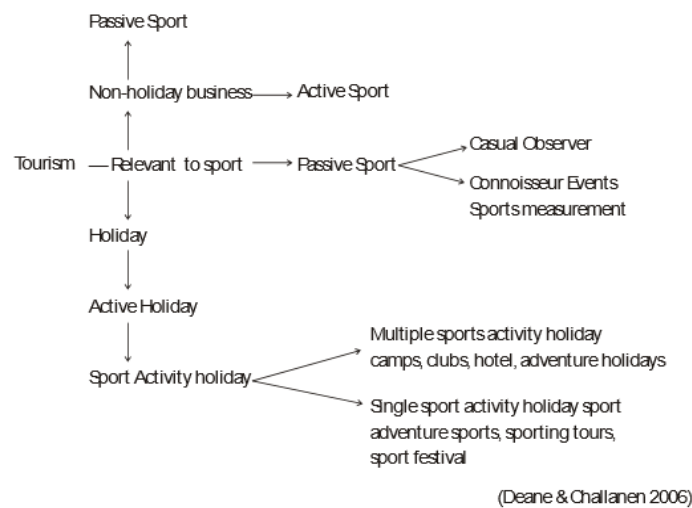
Passive Sport

Non-holiday business

Active Sport

Tourism

Relevant to sport

Passive Sport

Casual Observer

Connoisseur Events
Sports measurement

Holiday

Active Holiday

Sport Activity holiday

Multiple sports activity holiday
camps, clubs, hotel, adventure holidays

Single sport activity holiday sport
adventure sports, sporting tours,
sport festival

(Deane & Challanen 2006)